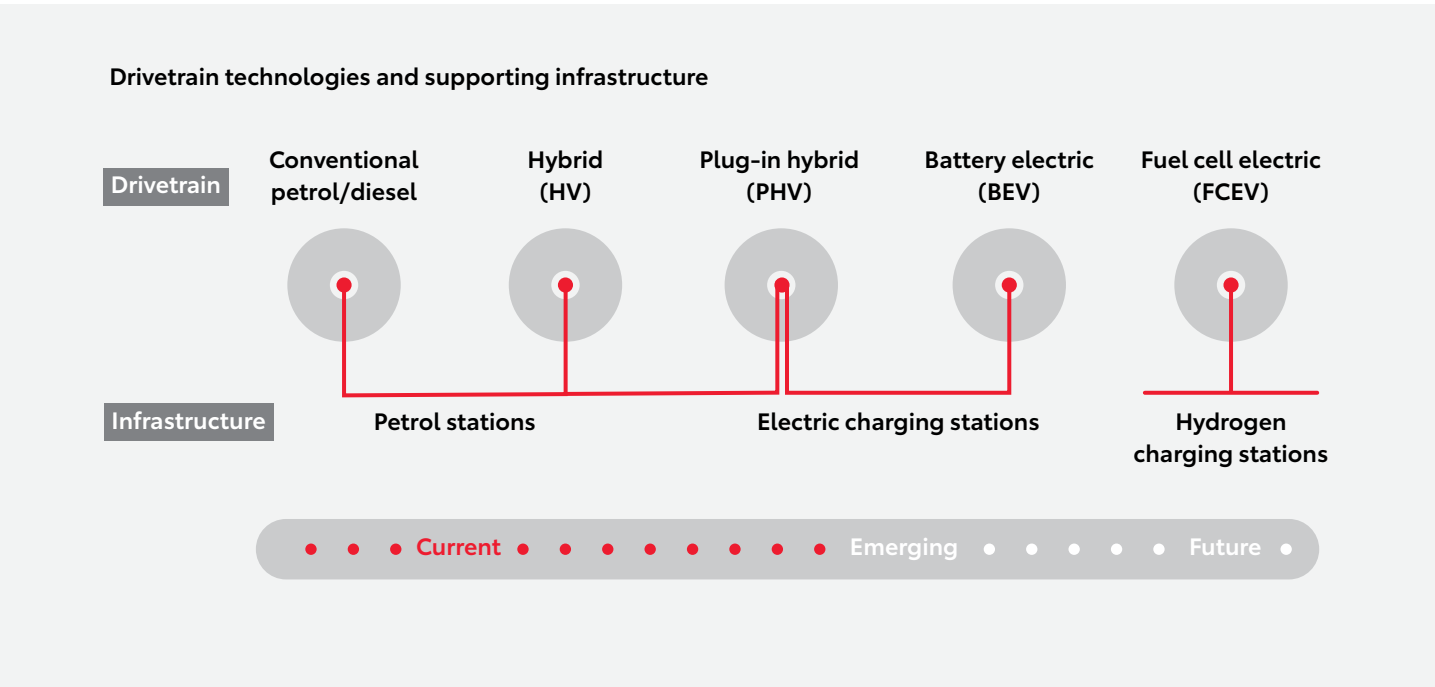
Drivetrain technologies and supporting infrastructure

Drivetrain

Conventional petrol/diesel

Hybrid (HV)

Plug-in hybrid (PHV)

Battery electric (BEV)

Fuel cell electric (FCEV)

Infrastructure

Petrol stations

Electric charging stations

Hydrogen charging stations

Current

Emerging

Future